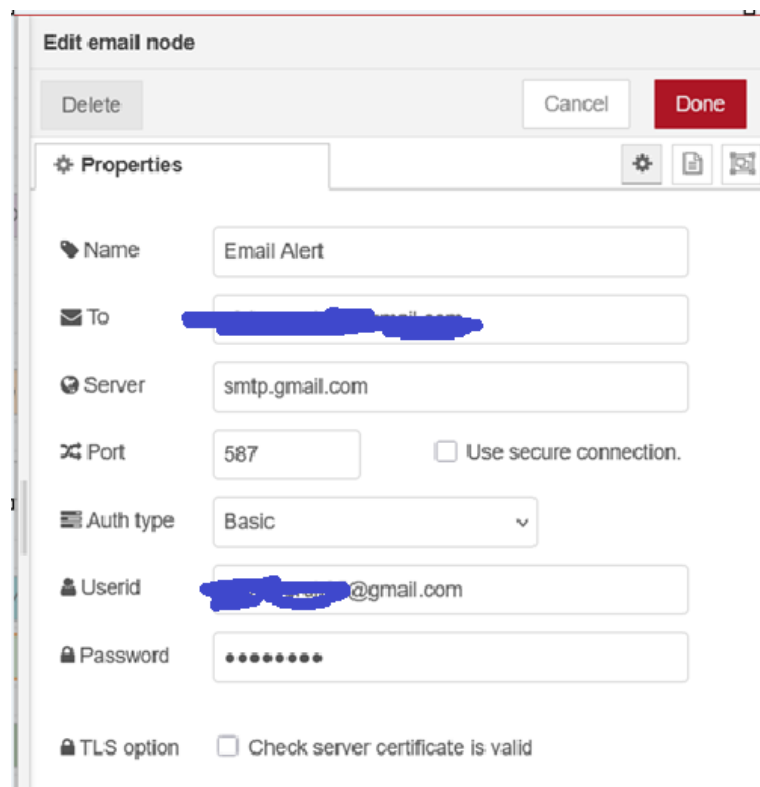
Edit email node

Delete

Cancel

Done

Properties

Name Email Alert

To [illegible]

Server smtp.gmail.com

Port 587

Use secure connection.

Auth type Basic

Userid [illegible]@gmail.com

Password ••••••••

TLS option Check server certificate is valid